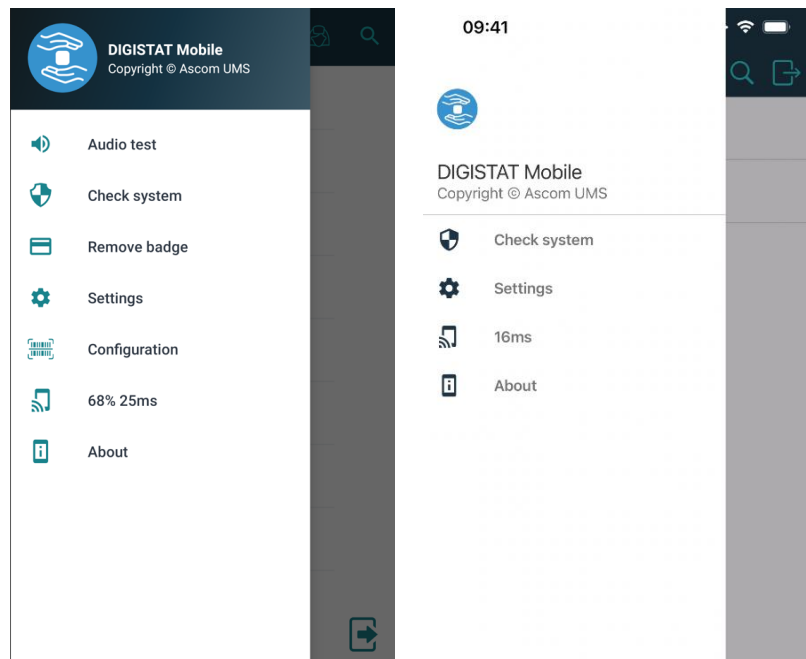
DIGISTAT Mobile
Copyright © Ascom UMS

Audio test

Check system

Remove badge

Settings

Configuration

68% 25ms

About

09:41

DIGISTAT Mobile
Copyright © Ascom UMS

Check system

Settings

16ms

About